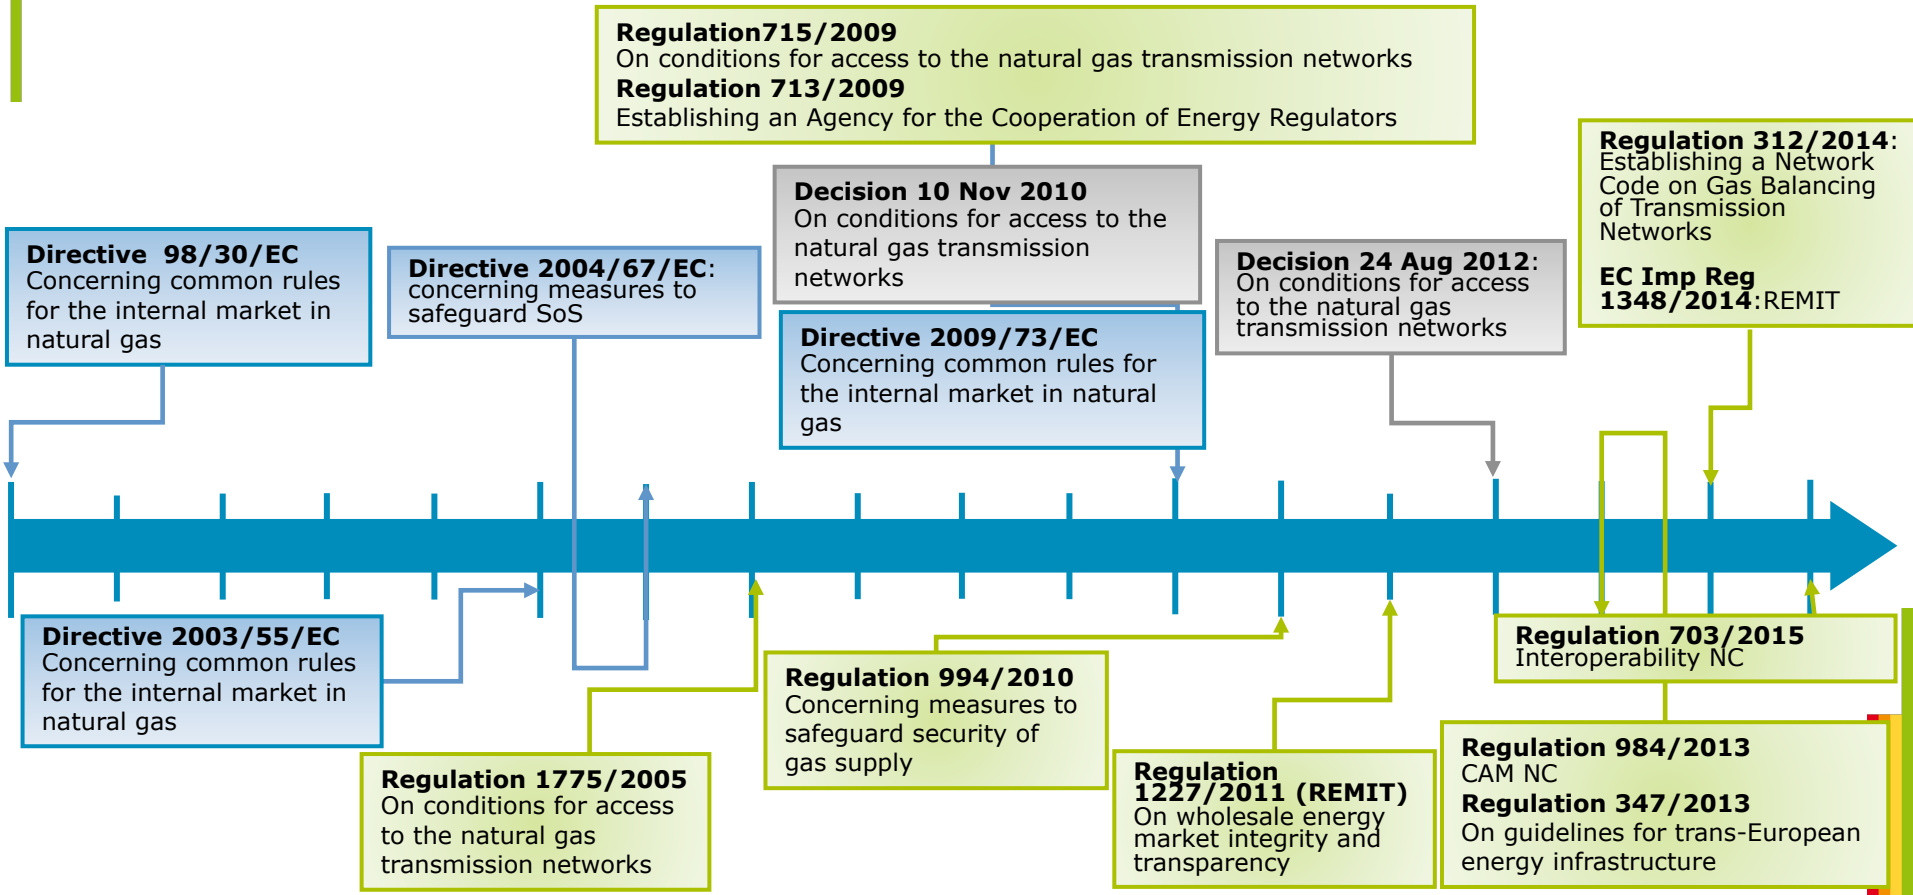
**Regulation715/2009**
On conditions for access to the natural gas transmission networks
**Regulation 713/2009**
Establishing an Agency for the Cooperation of Energy Regulators

**Regulation 312/2014**: Establishing a Network Code on Gas Balancing of Transmission Networks

**EC Imp Reg 1348/2014**:REMIT

**Directive 98/30/EC**
Concerning common rules for the internal market in natural gas

**Directive 2004/67/EC**: concerning measures to safeguard SoS

**Decision 10 Nov 2010**
On conditions for access to the natural gas transmission networks

**Directive 2009/73/EC**
Concerning common rules for the internal market in natural gas

**Decision 24 Aug 2012**: On conditions for access to the natural gas transmission networks

**Directive 2003/55/EC**
Concerning common rules for the internal market in natural gas

**Regulation 1775/2005**
On conditions for access to the natural gas transmission networks

**Regulation 994/2010**
Concerning measures to safeguard security of gas supply

**Regulation 1227/2011 (REMIT)**
On wholesale energy market integrity and transparency

**Regulation 703/2015**
Interoperability NC

**Regulation 984/2013**
CAM NC
**Regulation 347/2013**
On guidelines for trans-European energy infrastructure